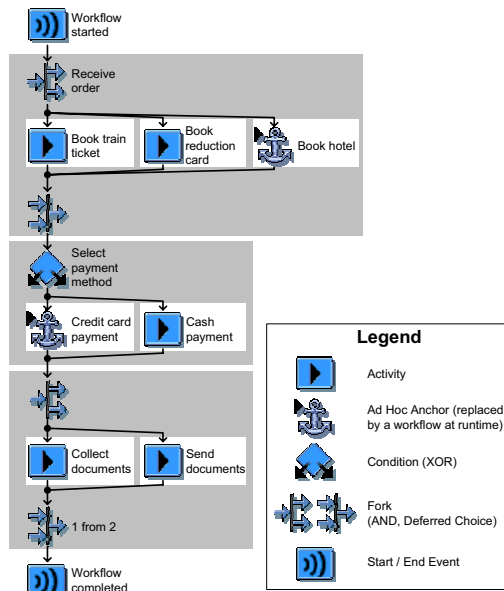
Workflow started

Receive order

Book train ticket

Book reduction card

Book hotel

Select payment method

Credit card payment

Cash payment

Collect documents

Send documents

1 from 2

Workflow completed

Legend

Activity

Ad Hoc Anchor (replaced by a workflow at runtime)

Condition (XOR)

Fork (AND, Deferred Choice)

Start / End Event